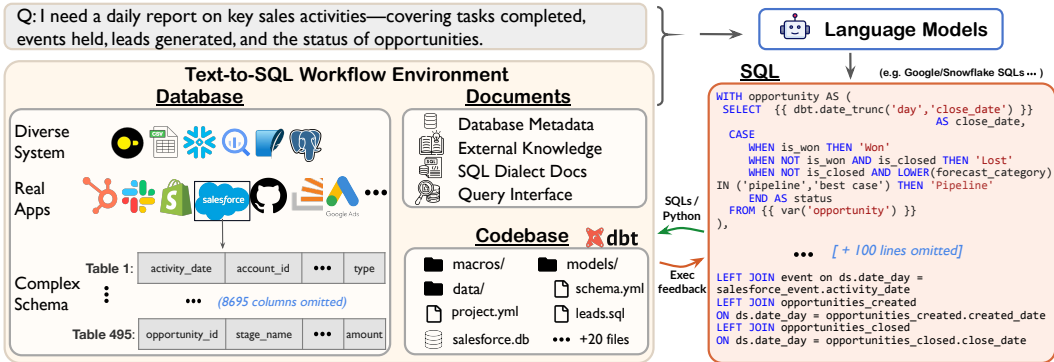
Q: I need a daily report on key sales activities—covering tasks completed, events held, leads generated, and the status of opportunities.

Language Models

Text-to-SQL Workflow Environment

Database

Diverse System

Real Apps

salesforce

Google Ads

•••

Complex Schema

Table 1:

| activity_date | account_id | ••• | type |
|---|---|---|---|

•••

(8695 columns omitted)

Table 495:

| opportunity_id | stage_name | ••• | amount |
|---|---|---|---|

Documents

Database Metadata

External Knowledge

SQL Dialect Docs

Query Interface

Codebase

dbt

macros/

models/

data/

schema.yml

project.yml

leads.sql

salesforce.db

••• +20 files

SQLs / Python

Exec feedback

SQL

(e.g. Google/Snowflake SQLs…)

WITH opportunity AS (
SELECT {{ dbt.date_trunc('day','close_date') }}
AS close_date,
CASE
WHEN is_won THEN 'Won'
WHEN NOT is_won AND is_closed THEN 'Lost'
WHEN NOT is_closed AND LOWER(forecast_category)
IN ('pipeline','best case') THEN 'Pipeline'
END AS status
FROM {{ var('opportunity') }}
),

••• [ + 100 lines omitted]

LEFT JOIN event on ds.date_day =
salesforce_event.activity_date
LEFT JOIN opportunities_created
ON ds.date_day = opportunities_created.created_date
LEFT JOIN opportunities_closed
ON ds.date_day = opportunities_closed.close_date